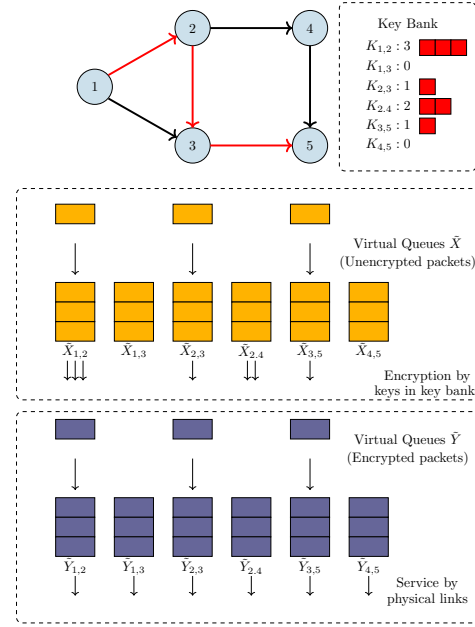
1
2
3
4
5

Key Bank
$K_{1,2}$ : 3
$K_{1,3}$ : 0
$K_{2,3}$ : 1
$K_{2,4}$ : 2
$K_{3,5}$ : 1
$K_{4,5}$ : 0

Virtual Queues $\tilde{X}$
(Unencrypted packets)

$\tilde{X}_{1,2}$ $\tilde{X}_{1,3}$ $\tilde{X}_{2,3}$ $\tilde{X}_{2,4}$ $\tilde{X}_{3,5}$ $\tilde{X}_{4,5}$

Encryption by
keys in key bank

Virtual Queues $\tilde{Y}$
(Encrypted packets)

$\tilde{Y}_{1,2}$ $\tilde{Y}_{1,3}$ $\tilde{Y}_{2,3}$ $\tilde{Y}_{2,4}$ $\tilde{Y}_{3,5}$ $\tilde{Y}_{4,5}$

Service by
physical links